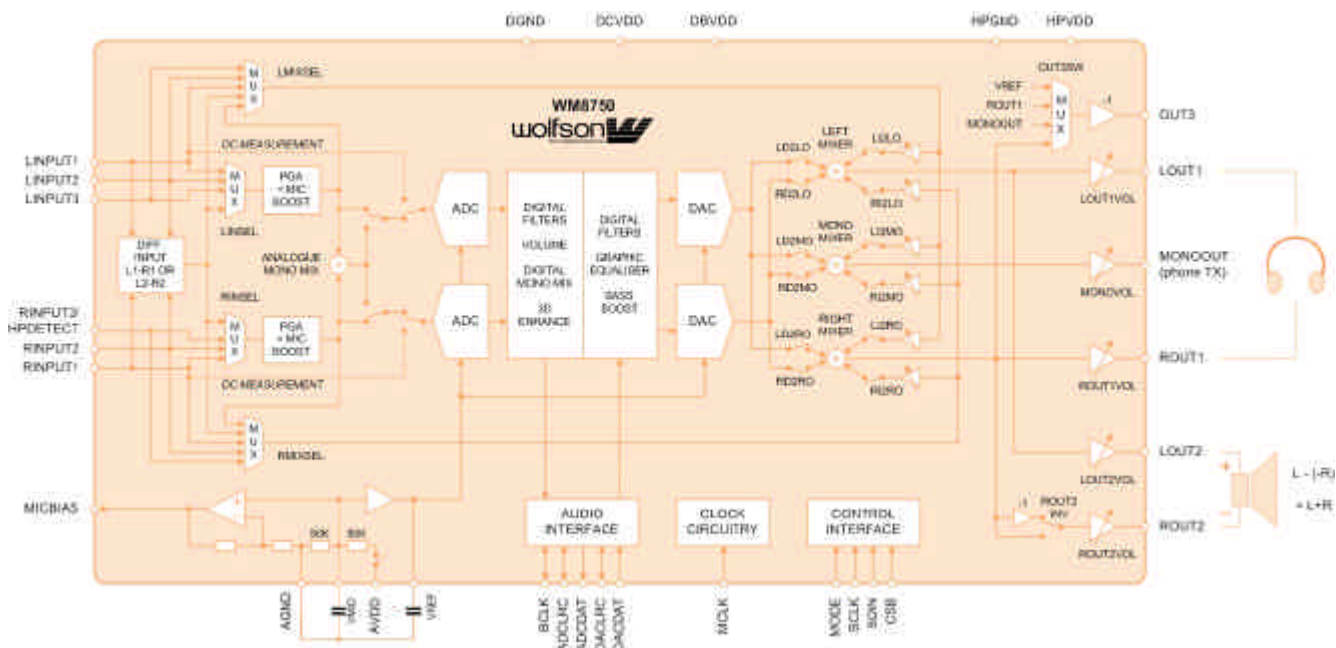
DGND DCVDD DBVDD HPGND HPVDD

WM8750
wolfson

LMIXSEL
M U X

LINPUT1
LINPUT2
LINPUT3

DC MEASUREMENT

M U X
PGA + MIC BOOST
LINSEL

DIFF INPUT L1-R1 OR L2-R2

ANALOGUE MONO MIX

RINSEL

RINPUT3/ HPDETECT
RINPUT2
RINPUT1

M U X
PGA + MIC BOOST

DC MEASUREMENT

M U X
RMIXSEL

ADC
ADC

DIGITAL FILTERS
VOLUME
DIGITAL MONO MIX
3D ENHANCE

DIGITAL FILTERS
GRAPHIC EQUALISER
BASS BOOST

DAC
DAC

LD2LO
LEFT MIXER
LI2LO
RD2LO
RI2LO

LD2MO
MONO MIXER
LI2MO
RD2MO
RI2MO

LD2RO
RIGHT MIXER
LI2RO
RD2RO
RI2RO

OUT3SW
VREF
ROUT1
MONOOUT
M U X
-1

OUT3
LOUT1
LOUT1VOL
MONOOUT (phone TX)
MONOVOL
ROUT1
ROUT1VOL
LOUT2
LOUT2VOL
-1
ROUT2 INV
ROUT2
ROUT2VOL

L - (-R)
+ L+R
+
-

MICBIAS
50K
50K

AUDIO INTERFACE
CLOCK CIRCUITRY
CONTROL INTERFACE

AGND
VMID
AVDD
VREF
BCLK
ADCLRC
ADCDAT
DACLRC
DACDAT
MCLK
MODE
SCLK
SDIN
CSB